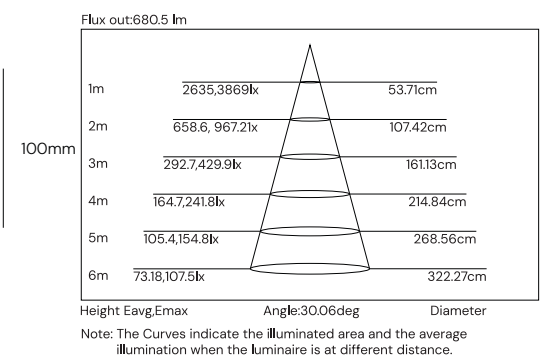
Flux out:680.5 lm

100mm

| | | |
|---|---|---|
| 1m | 2635,3869lx | 53.71cm |
| 2m | 658.6, 967.21x | 107.42cm |
| 3m | 292.7,429.9lx | 161.13cm |
| 4m | 164.7,241.8lx | 214.84cm |
| 5m | 105.4,154.8lx | 268.56cm |
| 6m | 73.18,107.5lx | 322.27cm |

Height Eavg,Emax Angle:30.06deg Diameter

Note: The Curves indicate the illuminated area and the average illumination when the luminaire is at different distance.